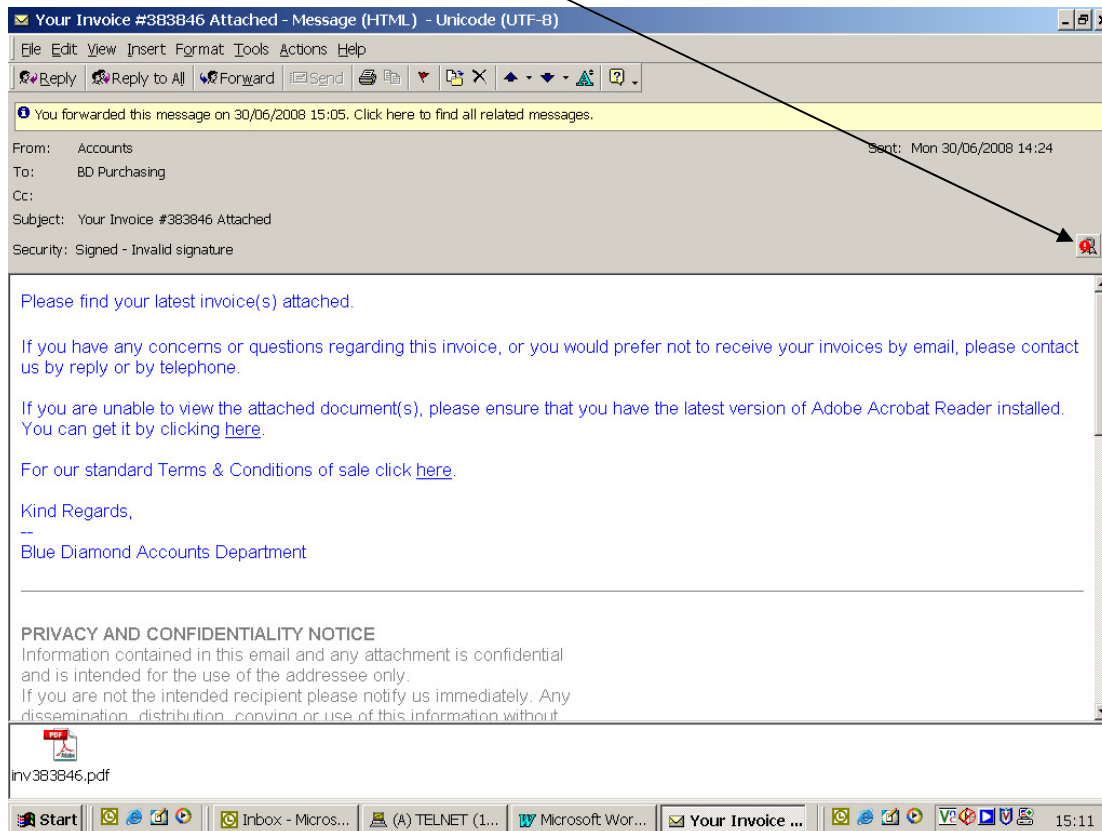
Your Invoice #383846 Attached - Message (HTML) - Unicode (UTF-8)

File Edit View Insert Format Tools Actions Help

Reply | Reply to All | Forward | Send

You forwarded this message on 30/06/2008 15:05. Click here to find all related messages.

From: Accounts
Sent: Mon 30/06/2008 14:24
To: BD Purchasing
Cc:
Subject: Your Invoice #383846 Attached
Security: Signed - Invalid signature

Please find your latest invoice(s) attached.

If you have any concerns or questions regarding this invoice, or you would prefer not to receive your invoices by email, please contact us by reply or by telephone.

If you are unable to view the attached document(s), please ensure that you have the latest version of Adobe Acrobat Reader installed. You can get it by clicking here.

For our standard Terms & Conditions of sale click here.

Kind Regards,
--
Blue Diamond Accounts Department

PRIVACY AND CONFIDENTIALITY NOTICE
Information contained in this email and any attachment is confidential and is intended for the use of the addressee only.
If you are not the intended recipient please notify us immediately. Any dissemination, distribution, copying or use of this information without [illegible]

PDF
inv383846.pdf

Start | Inbox - Micros... | (A) TELNET (1... | Microsoft Wor... | Your Invoice ... | 15:11